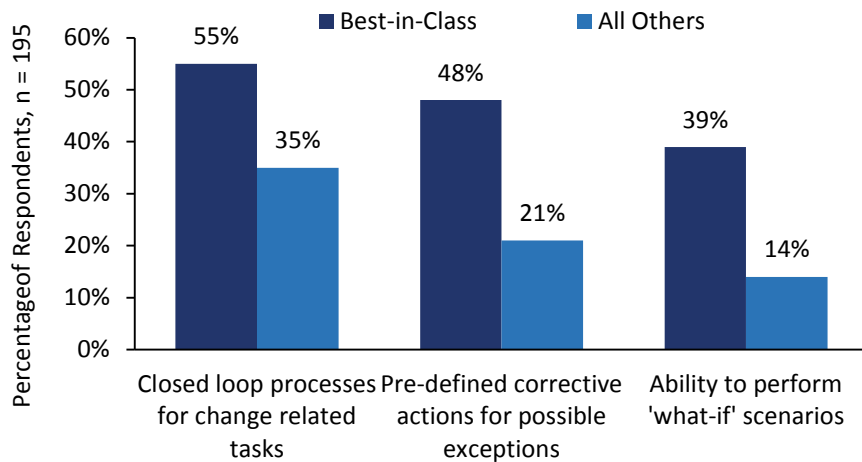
Best-in-Class
All Others

Percentageof Respondents, n = 195

60%
50%
40%
30%
20%
10%
0%

55%
35%
48%
21%
39%
14%

Closed loop processes for change related tasks

Pre-defined corrective actions for possible exceptions

Ability to perform 'what-if' scenarios